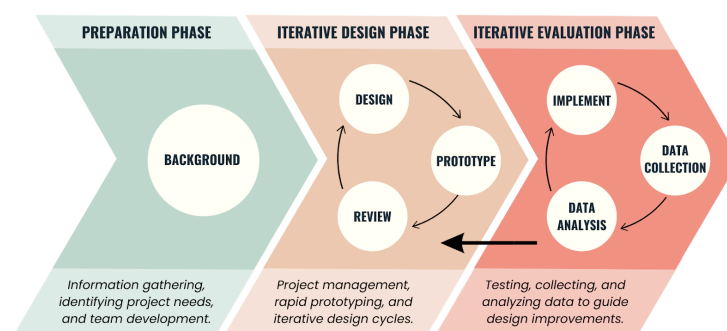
PREPARATION PHASE

BACKGROUND

Information gathering, identifying project needs, and team development.

ITERATIVE DESIGN PHASE

DESIGN

PROTOTYPE

REVIEW

Project management, rapid prototyping, and iterative design cycles.

ITERATIVE EVALUATION PHASE

IMPLEMENT

DATA COLLECTION

DATA ANALYSIS

Testing, collecting, and analyzing data to guide design improvements.